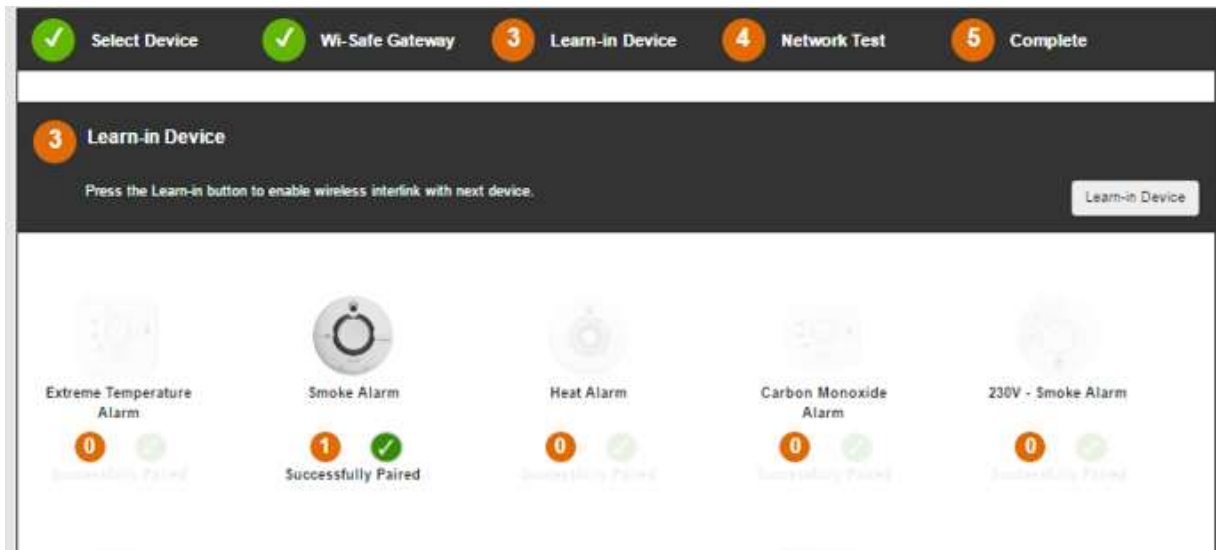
Select Device Wi-Safe Gateway 3 Learn-in Device 4 Network Test 5 Complete

3 Learn-in Device

Press the Learn-in button to enable wireless interlink with next device.

Learn-in Device

Extreme Temperature Alarm
0
Successfully Paired

Smoke Alarm
1
Successfully Paired

Heat Alarm
0
Successfully Paired

Carbon Monoxide Alarm
0
Successfully Paired

230V - Smoke Alarm
0
Successfully Paired